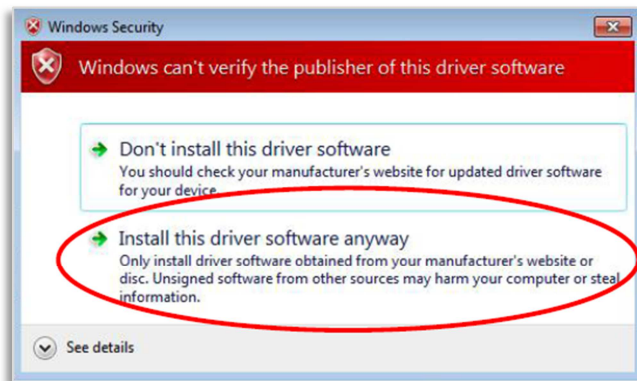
Windows Security

Windows can't verify the publisher of this driver software

Don't install this driver software
You should check your manufacturer's website for updated driver software for your device.

Install this driver software anyway
Only install driver software obtained from your manufacturer's website or disc. Unsigned software from other sources may harm your computer or steal information.

See details